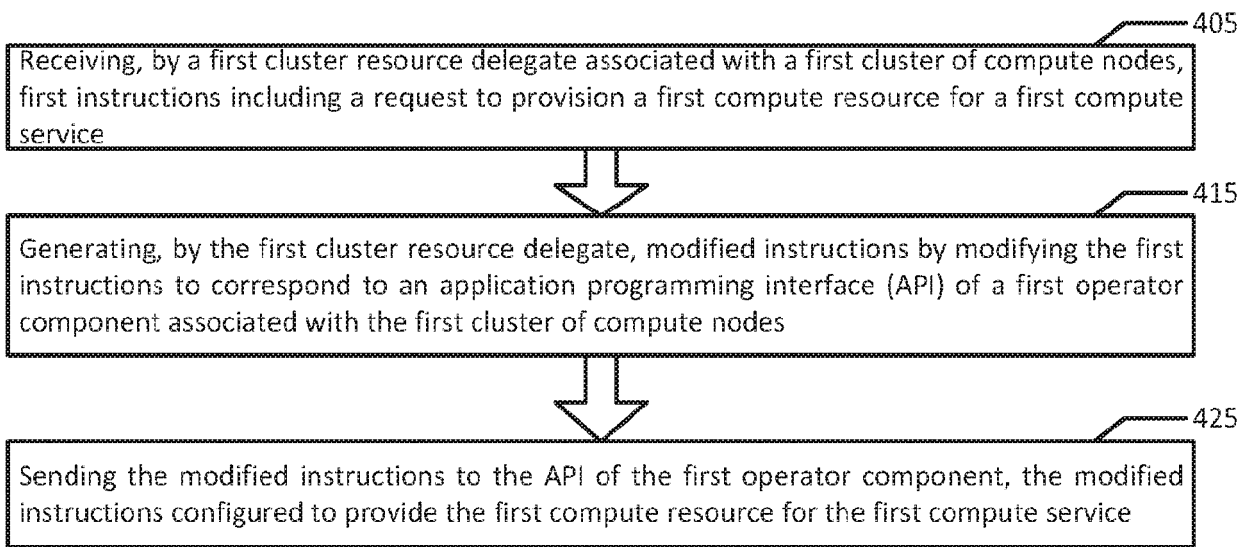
405

Receiving, by a first cluster resource delegate associated with a first cluster of compute nodes, first instructions including a request to provision a first compute resource for a first compute service

415

Generating, by the first cluster resource delegate, modified instructions by modifying the first instructions to correspond to an application programming interface (API) of a first operator component associated with the first cluster of compute nodes

425

Sending the modified instructions to the API of the first operator component, the modified instructions configured to provide the first compute resource for the first compute service